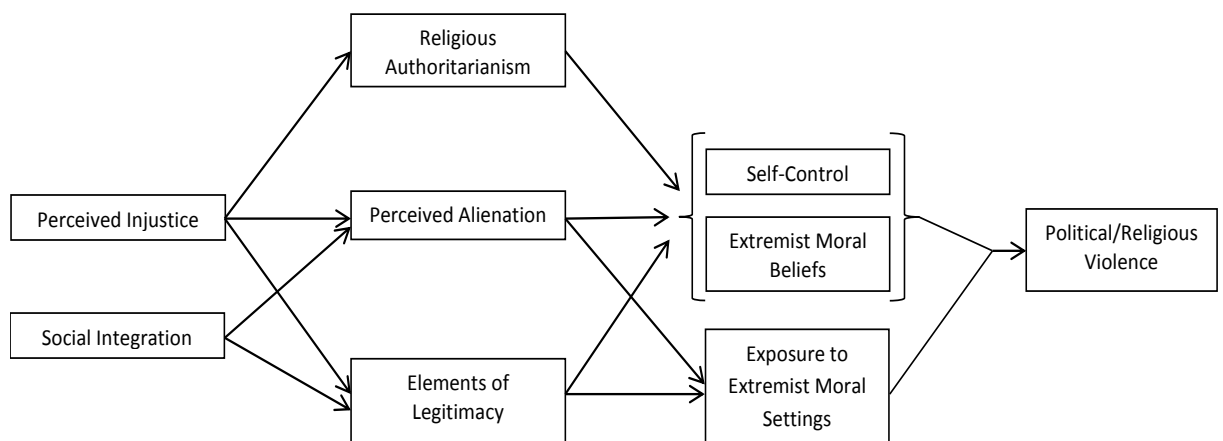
Religious Authoritarianism

Perceived Injustice

Perceived Alienation

Social Integration

Elements of Legitimacy

Self-Control

Extremist Moral Beliefs

Exposure to Extremist Moral Settings

Political/Religious Violence